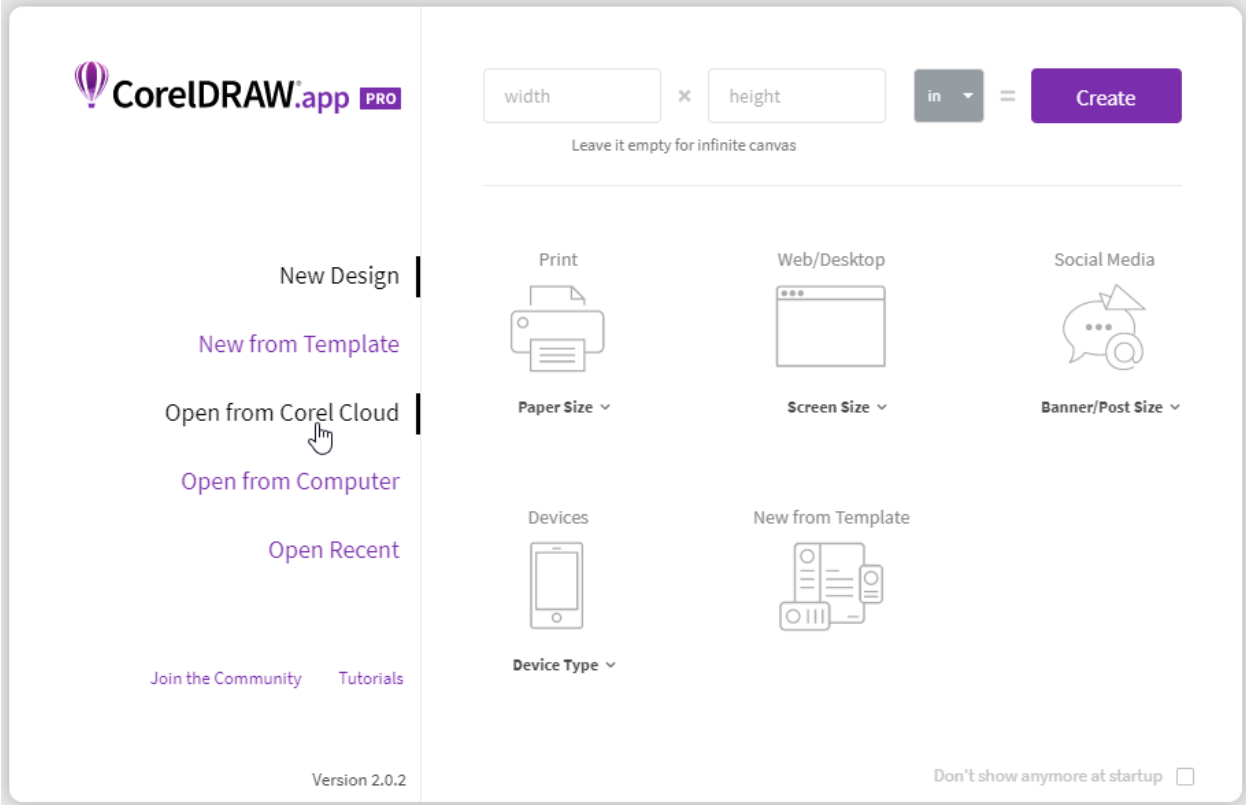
CorelDRAW.app PRO

New Design

New from Template

Open from Corel Cloud

Open from Computer

Open Recent

Join the Community Tutorials

Version 2.0.2

width × height in = Create

Leave it empty for infinite canvas

Print

Paper Size

Web/Desktop

Screen Size

Social Media

Banner/Post Size

Devices

Device Type

New from Template

Don't show anymore at startup